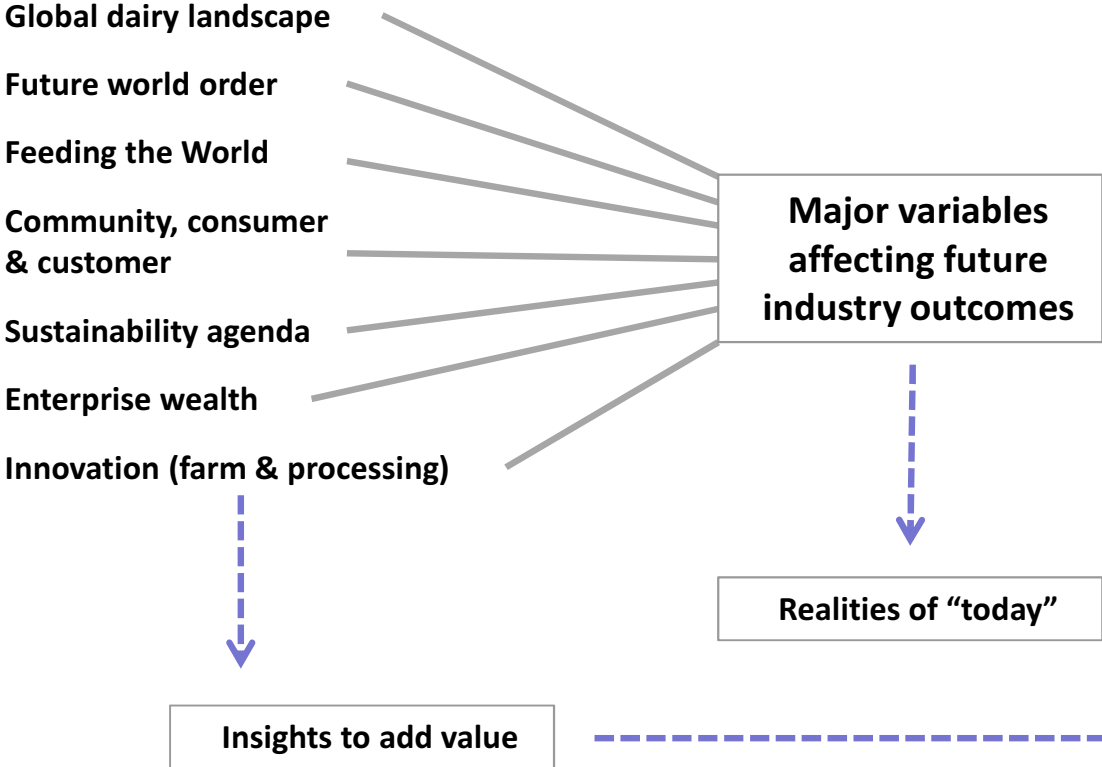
Global dairy landscape

Future world order

Feeding the World

Community, consumer & customer

Sustainability agenda

Enterprise wealth

Innovation (farm & processing)

Major variables affecting future industry outcomes

Realities of “today”

Insights to add value